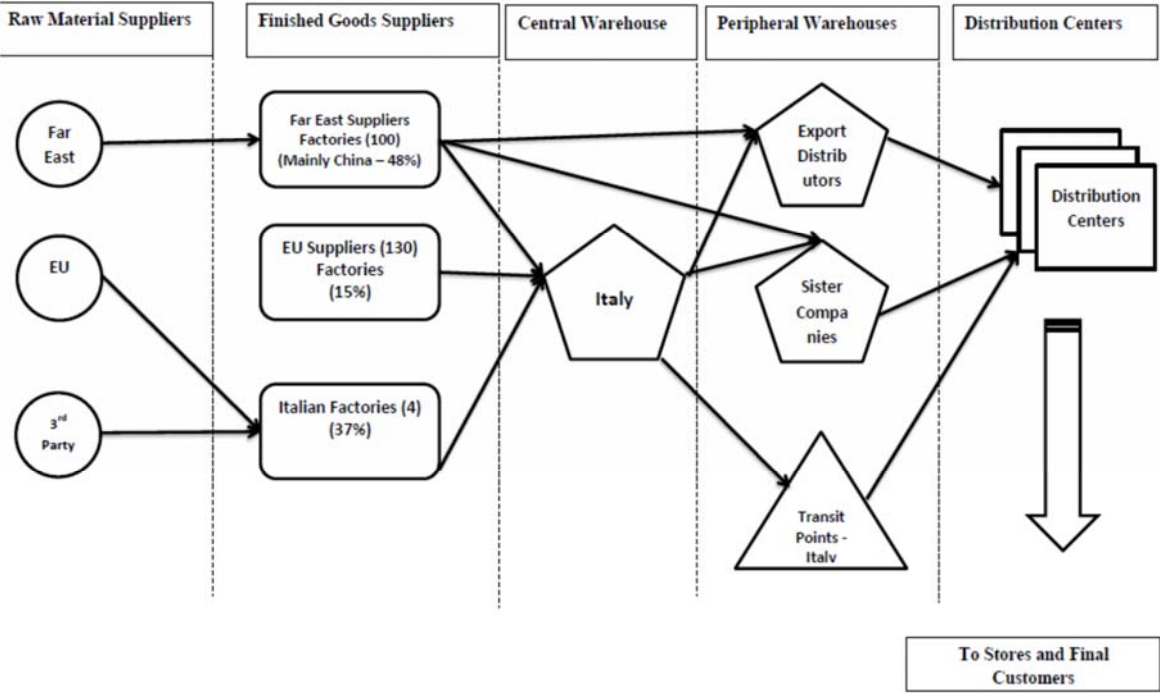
Raw Material Suppliers

Finished Goods Suppliers

Central Warehouse

Peripheral Warehouses

Distribution Centers

Far East

EU

3$^{rd}$ Party

Far East Suppliers Factories (100) (Mainly China – 48%)

EU Suppliers (130) Factories (15%)

Italian Factories (4) (37%)

Italy

Export Distrib utors

Sister Compa nies

Transit Points - Italy

Distribution Centers

To Stores and Final Customers